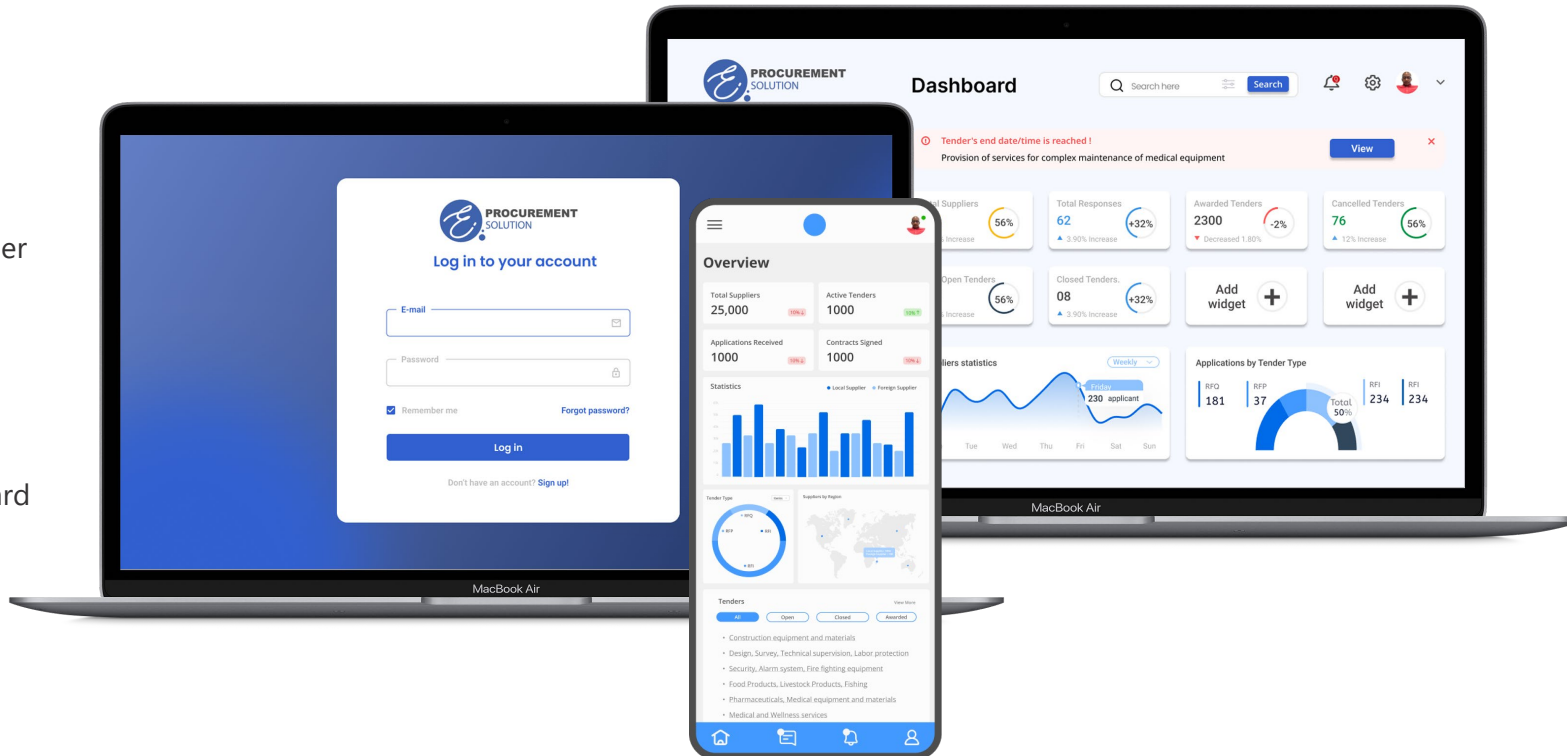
er

ard

PROCUREMENT
SOLUTION

Dashboard

Search here
Search

Tender's end date/time is reached !
Provision of services for complex maintenance of medical equipment
View

tal Suppliers
56%
Increase

Total Responses
62
+32%
3.90% Increase

Awarded Tenders
2300
-2%
Decreased 1.80%

Cancelled Tenders
76
56%
12% Increase

Open Tenders
56%
Increase

Closed Tenders.
08
+32%
3.90% Increase

Add widget

Add widget

liers statistics
Weekly
Friday
230 applicant
Tue Wed Thu Fri Sat Sun

Applications by Tender Type
RFQ 181
RFP 37
Total 50%
RFI 234
RFI 234

MacBook Air

PROCUREMENT
SOLUTION
Log in to your account
E-mail
Password
Remember me
Forgot password?
Log in
Don't have an account? Sign up!

MacBook Air

Overview
Total Suppliers
25,000
Active Tenders
1000
Applications Received
1000
Contracts Signed
1000
Statistics
Local Supplier
Foreign Supplier
Tender Type
Suppliers by Region
RFQ
RFP
RFI
RFI
Tenders
View More
All
Open
Closed
Awarded
• Construction equipment and materials
• Design, Survey, Technical supervision, Labor protection
• Security, Alarm system, Fire fighting equipment
• Food Products, Livestock Products, Fishing
• Pharmaceuticals, Medical equipment and materials
• Medical and Wellness services